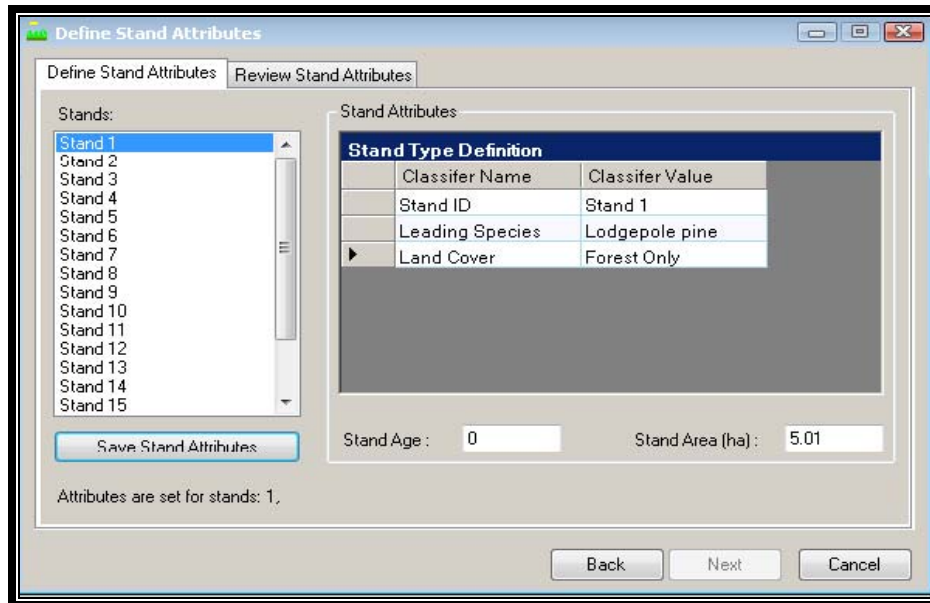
Define Stand Attributes

Define Stand Attributes | Review Stand Attributes

Stands:

Stand 1
Stand 2
Stand 3
Stand 4
Stand 5
Stand 6
Stand 7
Stand 8
Stand 9
Stand 10
Stand 11
Stand 12
Stand 13
Stand 14
Stand 15

Save Stand Attributes

Attributes are set for stands: 1,

Stand Attributes

Stand Type Definition

| | Classifer Name | Classifer Value |
|---|---|---|
| | Stand ID | Stand 1 |
| | Leading Species | Lodgepole pine |
| ▶ | Land Cover | Forest Only |

Stand Age : 0

Stand Area (ha) : 5.01

Back

Next

Cancel